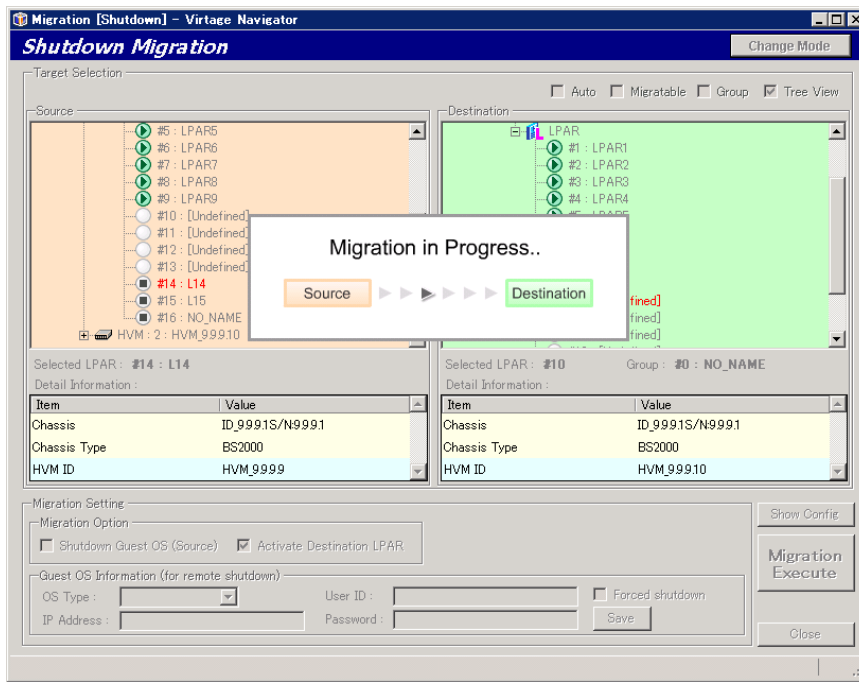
Migration [Shutdown] - Virtage Navigator

Shutdown Migration

Change Mode

Target Selection

Auto Migratable Group Tree View

Source

#5 : LPAR5
#6 : LPAR6
#7 : LPAR7
#8 : LPAR8
#9 : LPAR9
#10 : [Undefined]
#11 : [Undefined]
#12 : [Undefined]
#13 : [Undefined]
#14 : L14
#15 : L15
#16 : NO_NAME
HVM : 2 : HVM_9.9.9.10

Destination

LPAR
#1 : LPAR1
#2 : LPAR2
#3 : LPAR3
#4 : LPAR4
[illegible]
fined]
fined]
fined]

Migration in Progress..

Source

Destination

Selected LPAR : #14 : L14

Detail Information :

| Item | Value |
|---|---|
| Chassis | ID_9.9.9.1S/N9.9.9.1 |
| Chassis Type | BS2000 |
| HVM ID | HVM_9.9.9.9 |

Selected LPAR : #10

Group : #0 : NO_NAME

Detail Information :

| Item | Value |
|---|---|
| Chassis | ID_9.9.9.1S/N9.9.9.1 |
| Chassis Type | BS2000 |
| HVM ID | HVM_9.9.9.10 |

Migration Setting

Migration Option

Shutdown Guest OS (Source)

Activate Destination LPAR

Guest OS Information (for remote shutdown)

OS Type :

User ID :

Forced shutdown

IP Address :

Password :

Save

Show Config

Migration Execute

Close